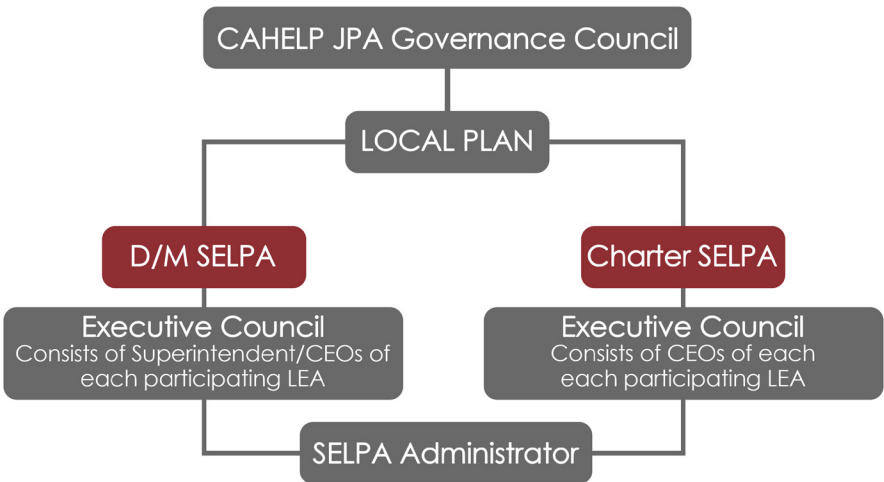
CAHELP JPA Governance Council

LOCAL PLAN

D/M SELPA

Charter SELPA

Executive Council
Consists of Superintendent/CEOs of each participating LEA

Executive Council
Consists of CEOs of each each participating LEA

SELPA Administrator